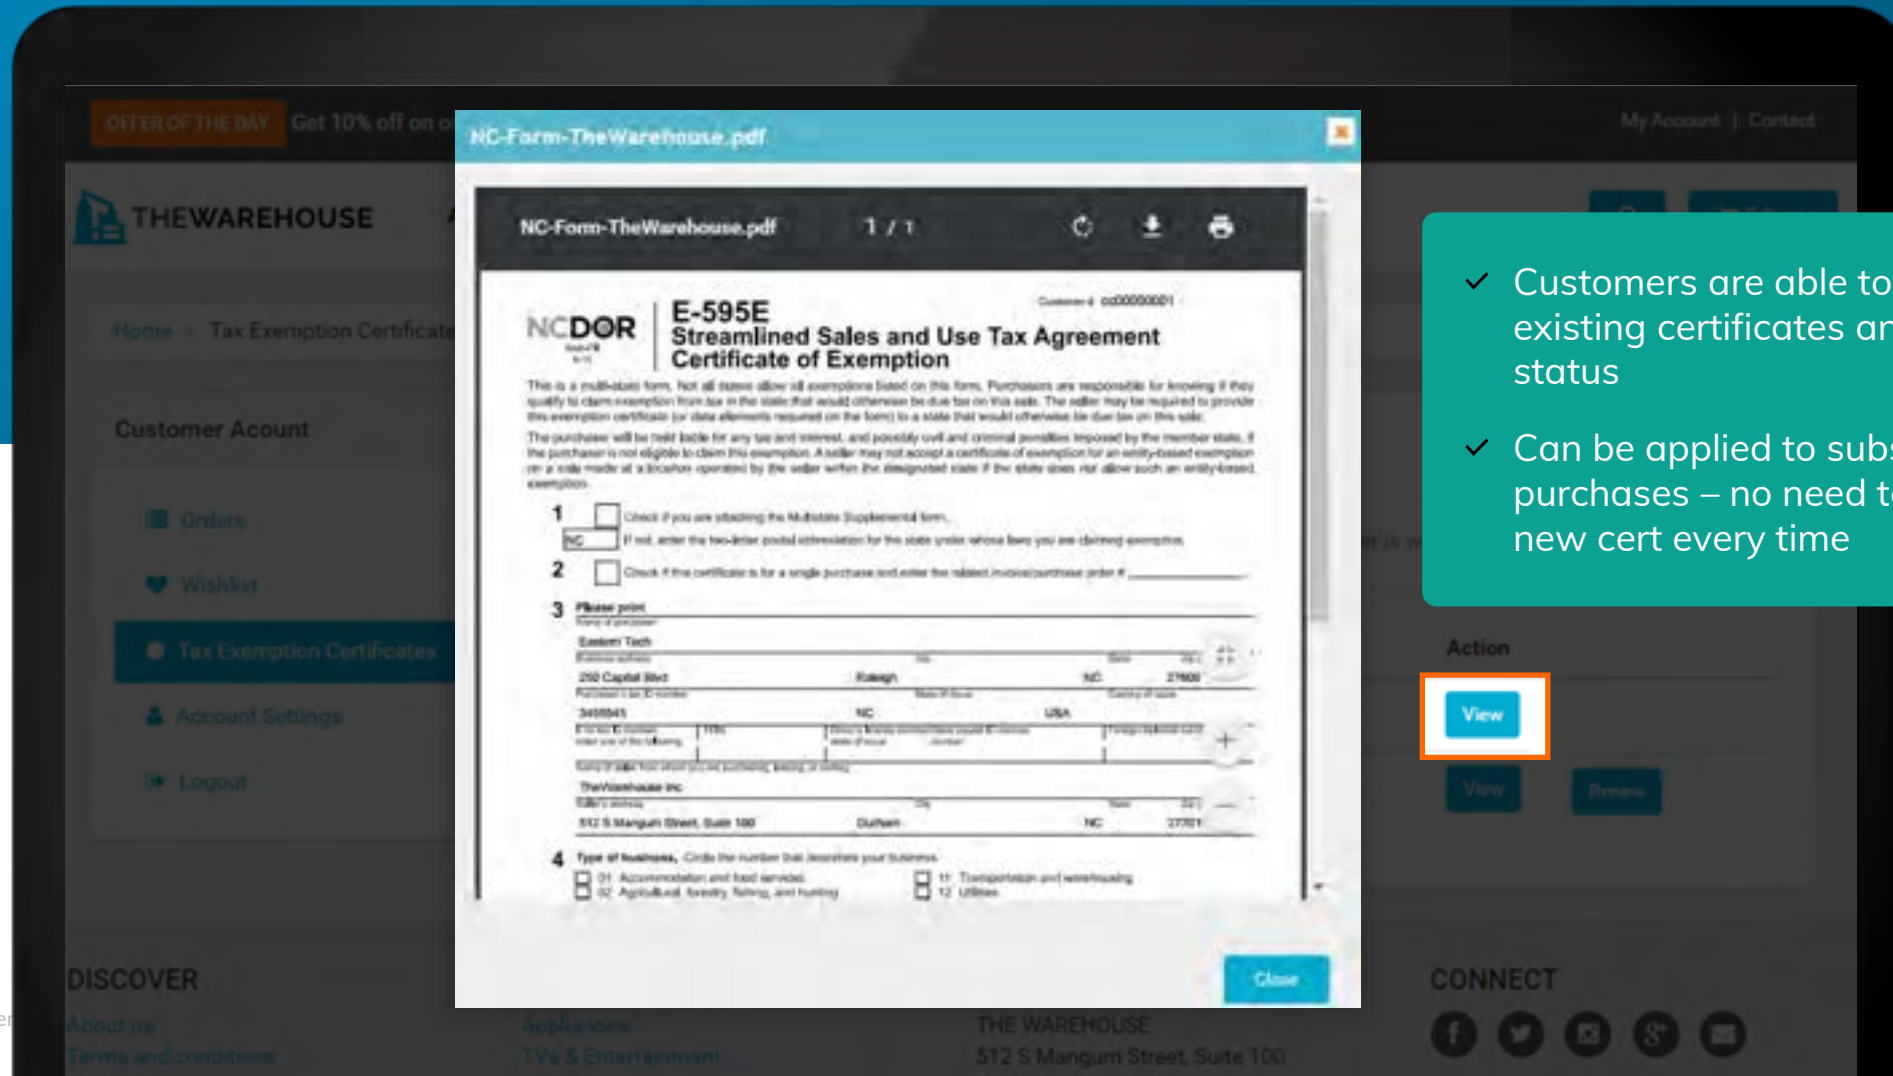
OFFER OF THE DAY Get 10% off on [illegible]

My Account | Contact

THEWAREHOUSE

Home > Tax Exemption Certificate

Customer Acount

Orders

Wishlist

Tax Exemption Certificates

Account Settings

Logout

NC-Form-TheWarehouse.pdf

NC-Form-TheWarehouse.pdf 1 / 1

NCDOR

E-595E
Streamlined Sales and Use Tax Agreement
Certificate of Exemption

Customer # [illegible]

This is a multi-state form. Not all states allow all exemptions listed on this form. Purchasers are responsible for knowing if they qualify to claim exemption from tax in the state that would otherwise be due tax on this sale. The seller may be required to provide this exemption certificate (or data elements required on the form) to a state that would otherwise be due tax on this sale.

The purchaser will be held liable for any tax and interest, and possibly civil and criminal penalties imposed by the member state, if the purchaser is not eligible to claim this exemption. A seller may not accept a certificate of exemption for an entity-based exemption on a sale made at a location operated by the seller within the designated state if the state does not allow such an entity-based exemption.

1 Check if you are attaching the Multistate Supplemental form.
NC If not, enter the two-letter postal abbreviation for the state under whose laws you are claiming exemption.

2 Check if this certificate is for a single purchase and enter the related invoice/purchase order #

3 Please print
Eastern Tech
250 Capital Blvd Raleigh NC 27600
3405545 NC USA
TheWarehouse Inc
512 S Mangum Street, Suite 100 Durham NC 27701

4 Type of business. Circle the number that describes your business.
01 Accommodation and food services
02 Agricultural, forestry, fishing, and hunting
11 Transportation and warehousing
12 Utilities

Close

Customers are able to existing certificates an status

Can be applied to subs purchases – no need t new cert every time

Action

View

View

Renew

DISCOVER
About us
Terms and conditions

Appliances
TVs & Entertainment

THE WAREHOUSE
512 S Mangum Street, Suite 100

CONNECT